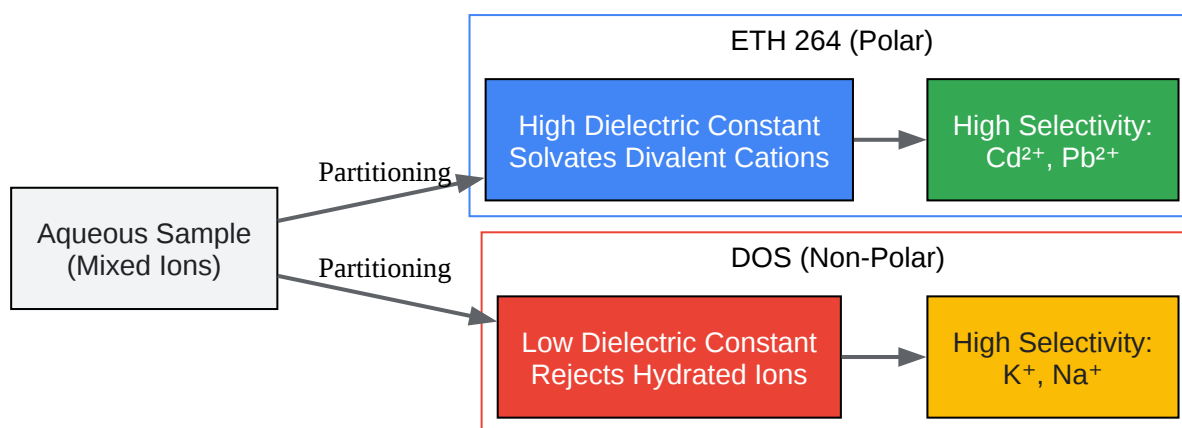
Aqueous Sample (Mixed Ions)

Partitioning

Partitioning

ETH 264 (Polar)

High Dielectric Constant Solvates Divalent Cations

High Selectivity: $Cd^{2+}$, $Pb^{2+}$

DOS (Non-Polar)

Low Dielectric Constant Rejects Hydrated Ions

High Selectivity: $K^{+}$, $Na^{+}$